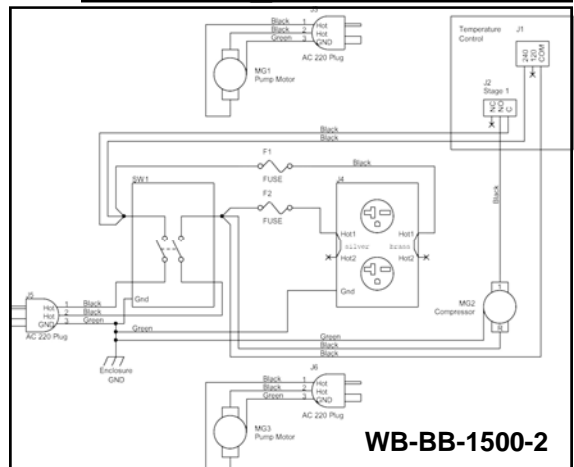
J3
Black 1 Hot
Black 2 Hot
Green 3 GND
AC 220 Plug
MG1
Pump Motor

Temperature Control
J1
240
120
COM
J2
Stage 1
NC
NO
C

Black
Black
F1
FUSE
Black
SW1
F2
FUSE
J4
Hot1
silver
brass
Hot1
Hot2
Hot2
Gnd
Black

J5
Hot 1 Black
Hot 2 Black
GND 3 Green
AC 220 Plug
Gnd
Green
Enclosure GND

MG2
Compressor
1
2
G
Green
Black
Black

J6
Black 1 Hot
Black 2 Hot
Green 3 GND
AC 220 Plug
MG3
Pump Motor

WB-BB-1500-2